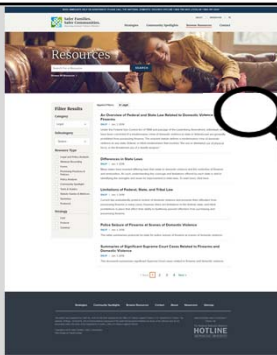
Safer Families, Safer Communities

Strategies Community Spotlights Browse Resources Contact

Resources

Search

Filter Results

Category

Subcategory

Resource Type

An Overview of Federal and State Laws Related to Domestic Violence and Firearms

Differences in State Laws

Limitations of Federal, State, and Tribal Law

Police Seizure of Firearms at Scenes of Domestic Violence

Summaries of Significant Supreme Court Cases Related to Firearms and Domestic Violence

1 2 3 4 5 Next

Strategies Community Spotlights Browse Resources Contact About Resources Donate

HOTLINE